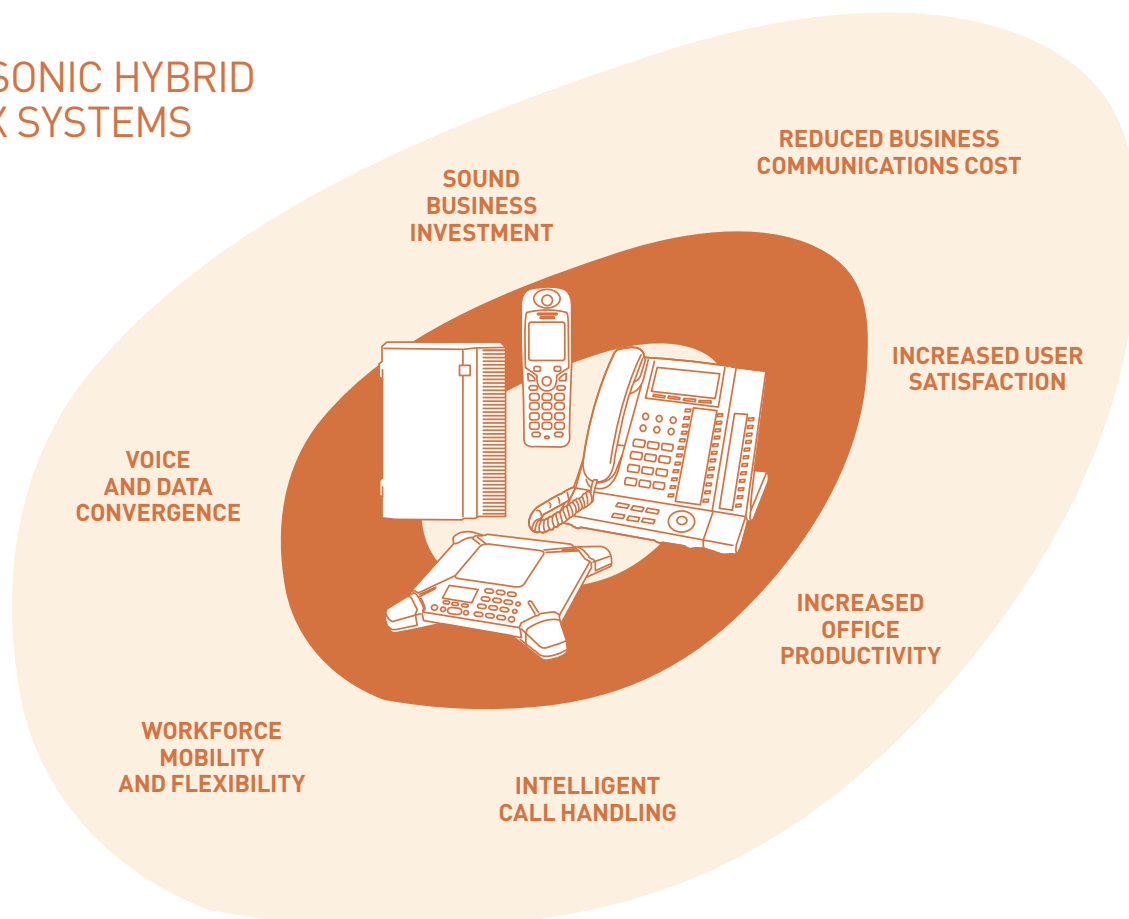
SONIC HYBRID
X SYSTEMS

REDUCED BUSINESS COMMUNICATIONS COST

SOUND BUSINESS INVESTMENT

INCREASED USER SATISFACTION

VOICE AND DATA CONVERGENCE

INCREASED OFFICE PRODUCTIVITY

WORKFORCE MOBILITY AND FLEXIBILITY

INTELLIGENT CALL HANDLING